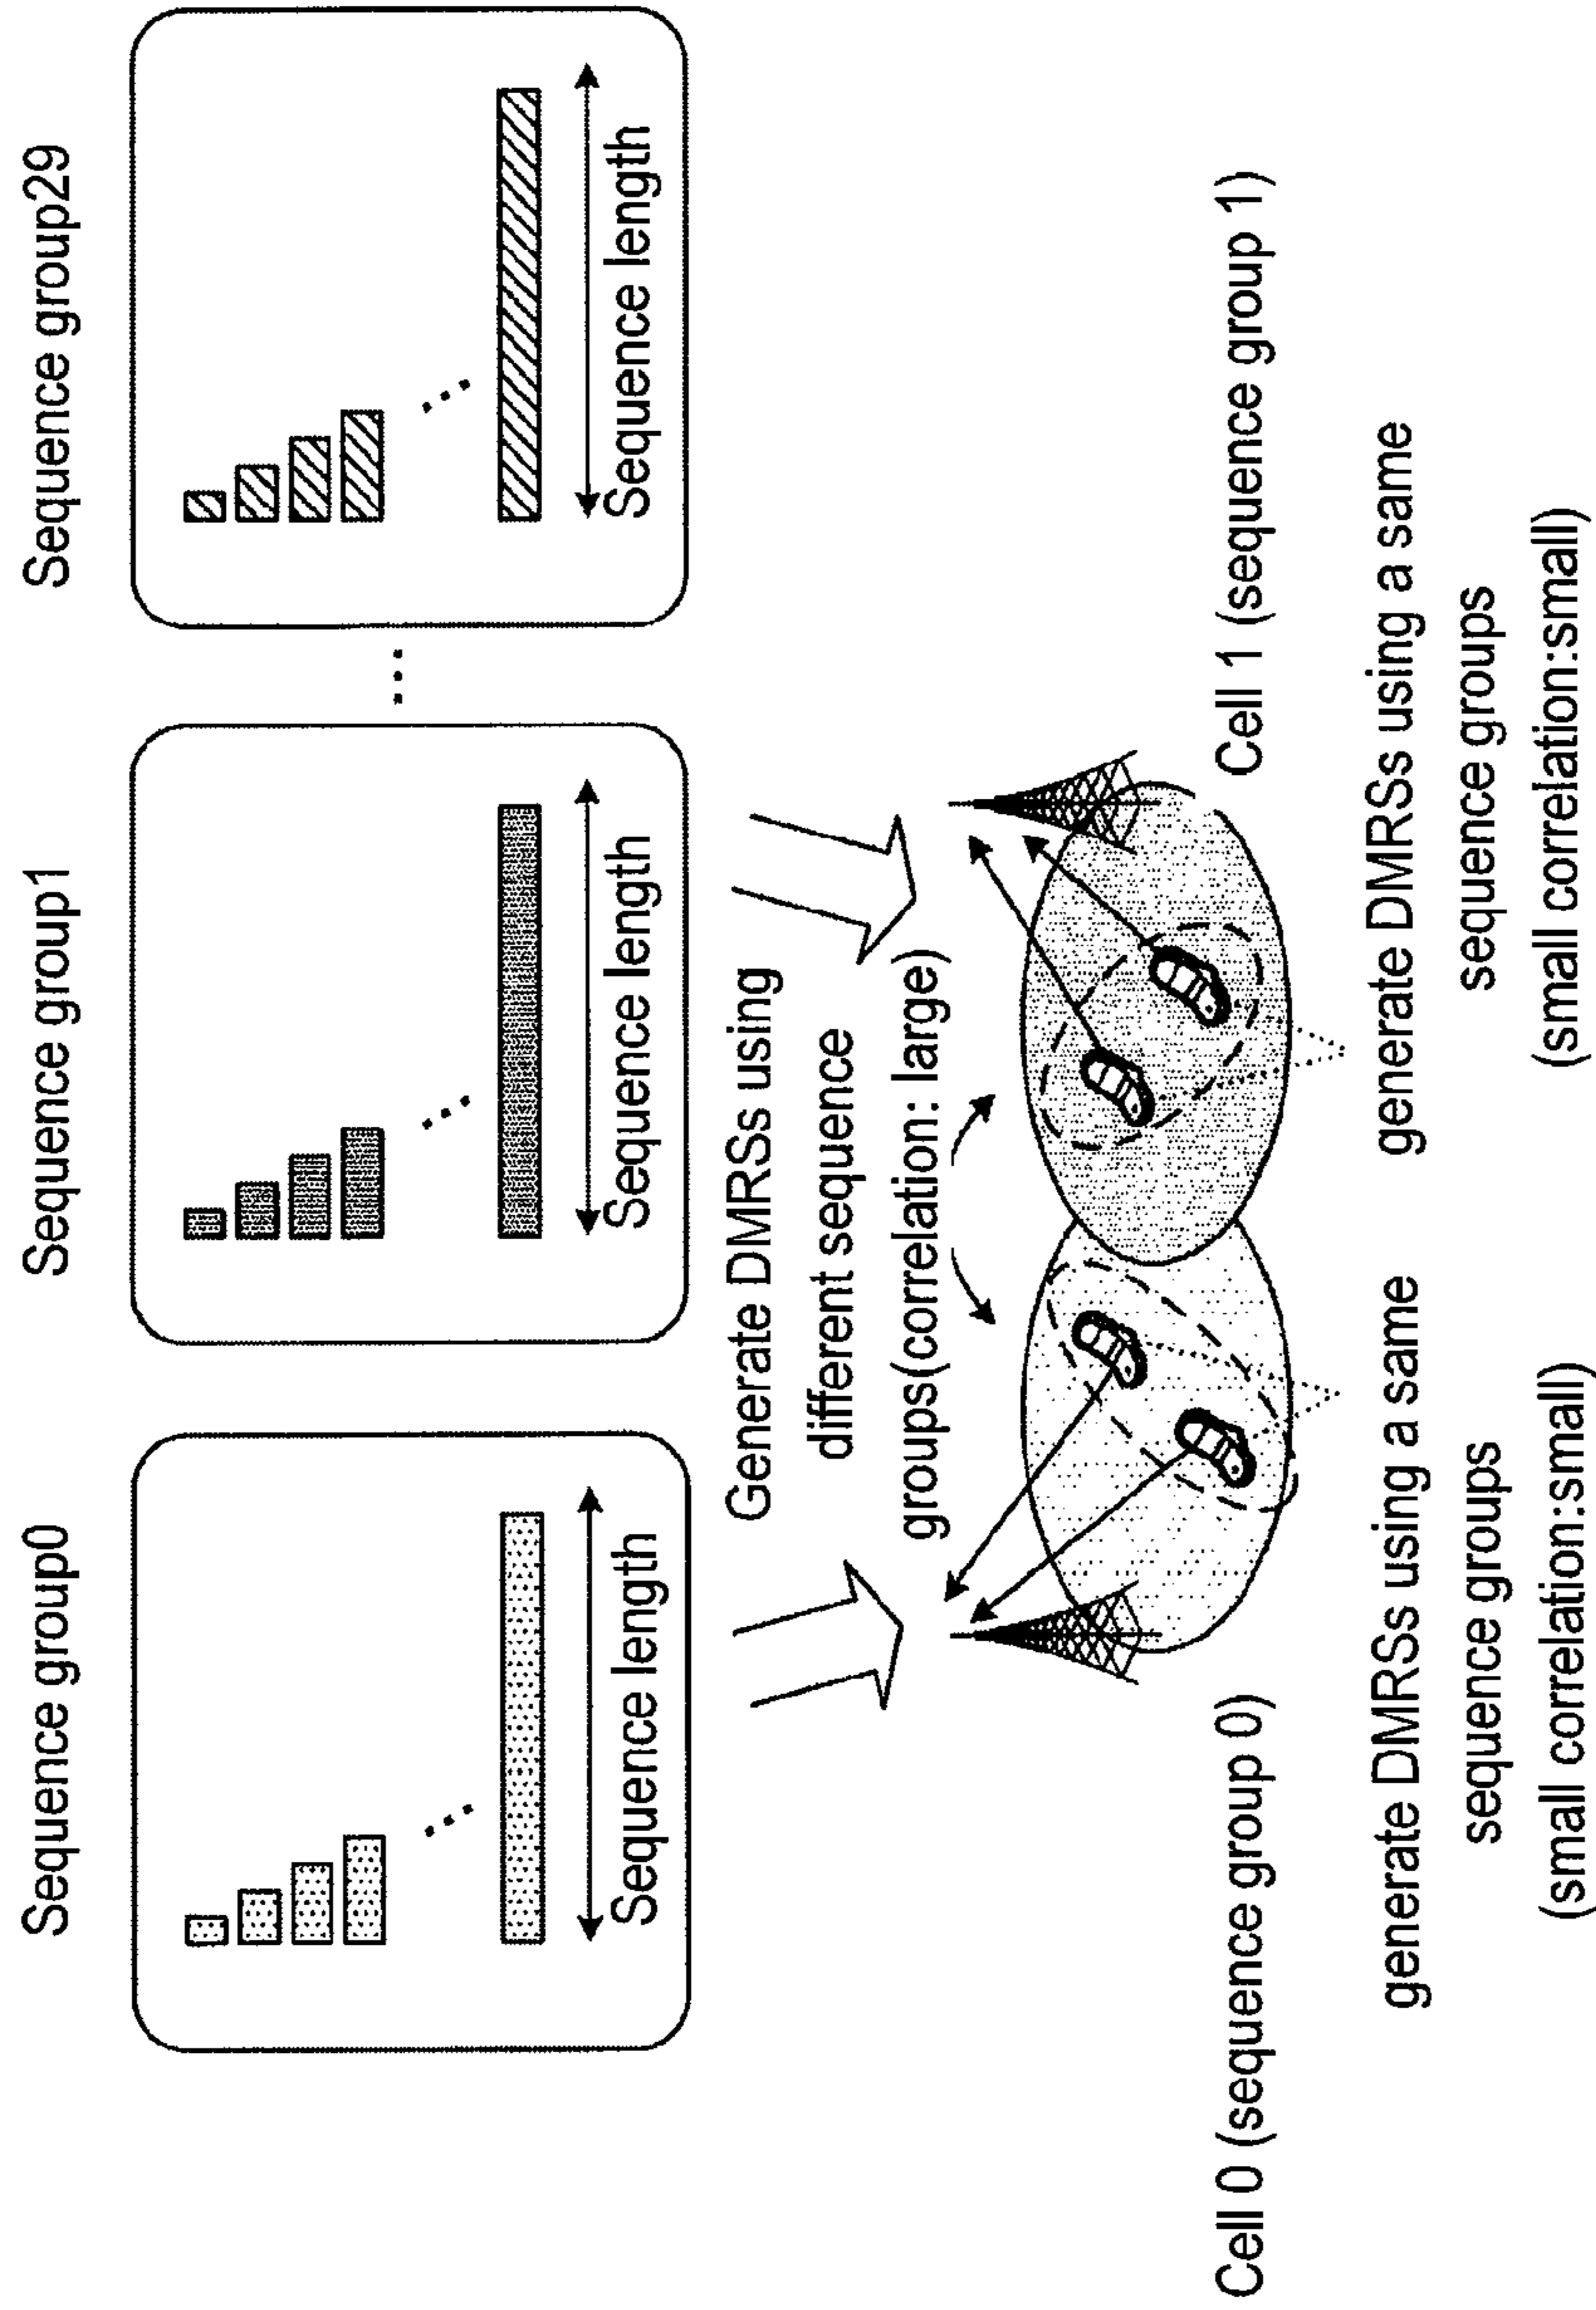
Sequence group0

Sequence length

Sequence group1

Sequence length

Sequence group29

Sequence length

Generate DMRSs using different sequence groups(correlation: large)

Cell 0 (sequence group 0)

Cell 1 (sequence group 1)

generate DMRSs using a same sequence groups (small correlation:small)

generate DMRSs using a same sequence groups (small correlation:small)